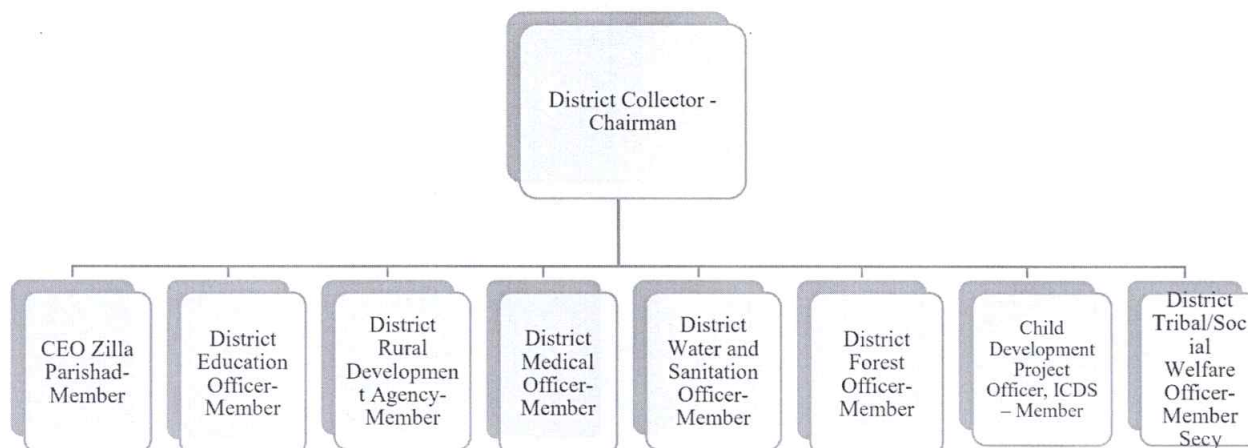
District Collector - Chairman

CEO Zilla Parishad-Member

District Education Officer-Member

District Rural Developmen t Agency-Member

District Medical Officer-Member

District Water and Sanitation Officer-Member

District Forest Officer-Member

Child Development Project Officer, ICDS – Member

District Tribal/Soc ial Welfare Officer-Member Secy